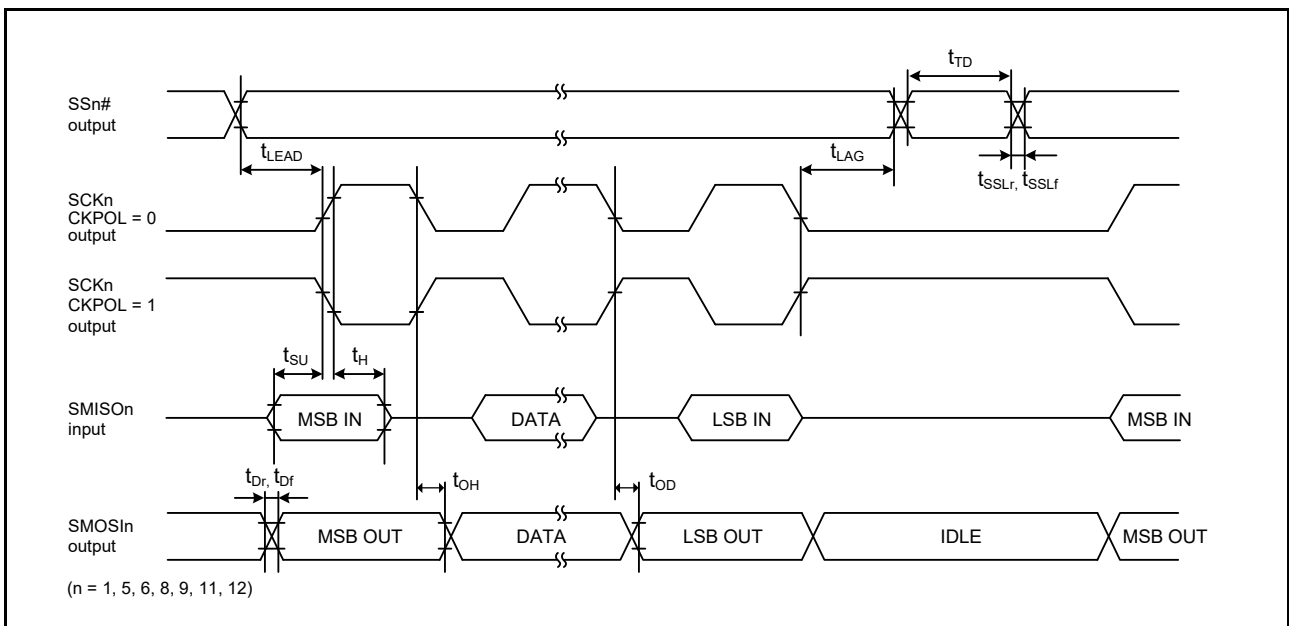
$t_{TD}$

SSn# output

$t_{LEAD}$

$t_{LAG}$

$t_{SSLr}$, $t_{SSLf}$

SCKn CKPOL = 0 output

SCKn CKPOL = 1 output

$t_{SU}$ $t_{H}$

SMISOn input

MSB IN

DATA

LSB IN

MSB IN

$t_{Dr}$, $t_{Df}$

$t_{OH}$

$t_{OD}$

SMOSIn output

MSB OUT

DATA

LSB OUT

IDLE

MSB OUT

(n = 1, 5, 6, 8, 9, 11, 12)